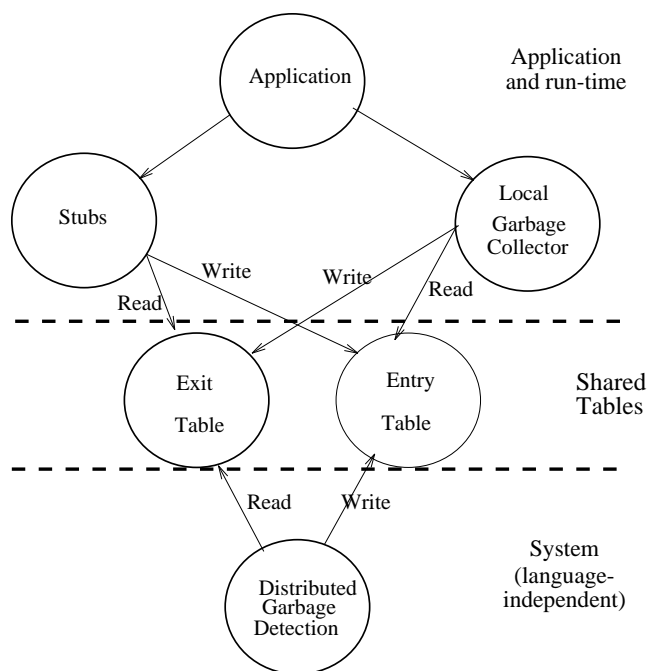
Application

Application and run-time

Stubs

Local Garbage Collector

Write

Write

Read

Read

Exit Table

Entry Table

Shared Tables

Read

Write

System (language-independent)

Distributed Garbage Detection